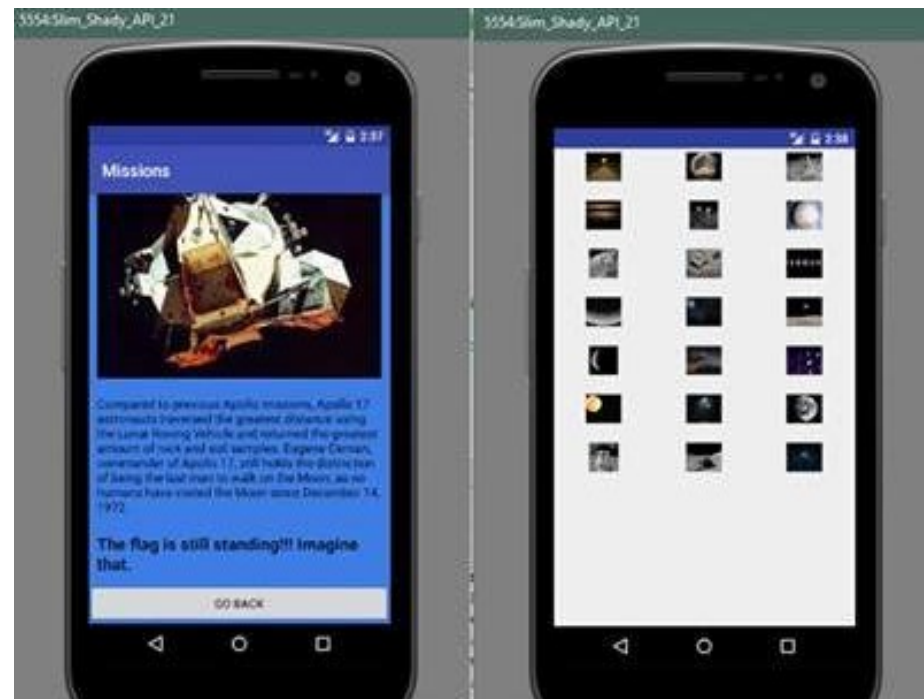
5554:Slim_Shady_API_21

2:37

Missions

Compared to previous Apollo missions, Apollo 17 astronauts traversed the greatest distance using the Lunar Roving Vehicle and returned the greatest amount of rock and soil samples. Eugene Cernan, commander of Apollo 17, still holds the distinction of being the last man to walk on the Moon, as no humans have visited the Moon since December 14, 1972.

The flag is still standing!!! Imagine that.

GO BACK

5554:Slim_Shady_API_21

2:38